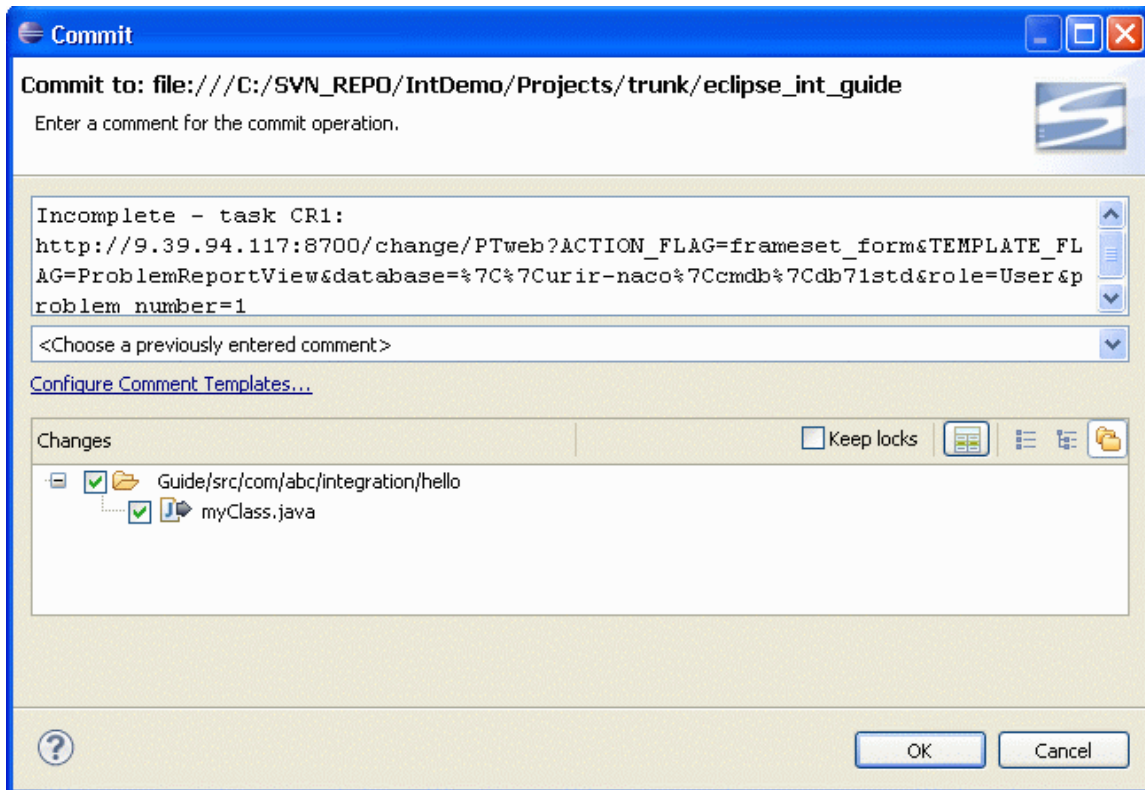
Commit

Commit to: file:///C:/SVN_REPO/IntDemo/Projects/trunk/eclipse_int_guide

Enter a comment for the commit operation.

Incomplete - task CR1: http://9.39.94.117:8700/change/PTweb?ACTION_FLAG=frameset_form&TEMPLATE_FLAG=ProblemReportView&database=%7C%7Curir-naco%7Ccmdb%7Cdb71std&role=User&problem_number=1

<Choose a previously entered comment>

Configure Comment Templates...

Changes

Keep locks

Guide/src/com/abc/integration/hello

myClass.java

OK

Cancel